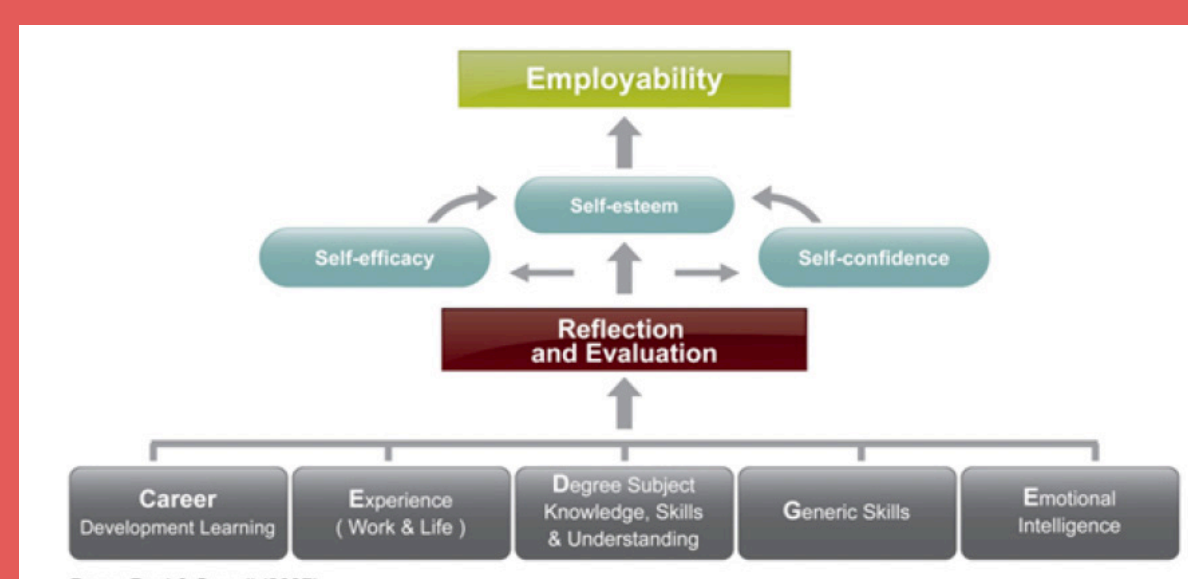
Employability

Self-esteem

Self-efficacy

Self-confidence

Reflection and Evaluation

Career Development Learning

Experience ( Work & Life )

Degree Subject Knowledge, Skills & Understanding

Generic Skills

Emotional Intelligence

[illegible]